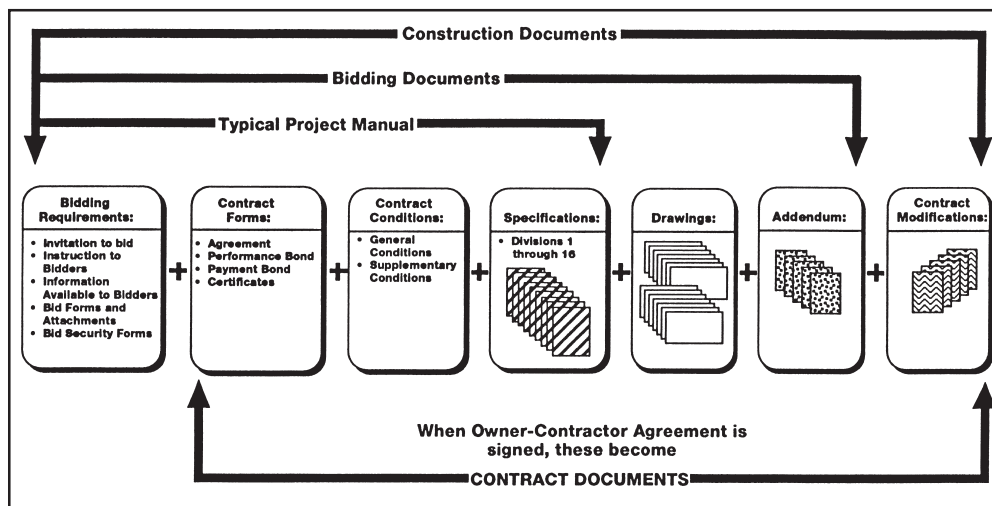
Construction Documents

Bidding Documents

Typical Project Manual

Bidding Requirements:
• Invitation to bid
• Instruction to Bidders
• Information Available to Bidders
• Bid Forms and Attachments
• Bid Security Forms

+

Contract Forms:
• Agreement
• Performance Bond
• Payment Bond
• Certificates

+

Contract Conditions:
• General Conditions
• Supplementary Conditions

+

Specifications:
• Divisions 1 through 16

+

Drawings:

+

Addendum:

+

Contract Modifications:

When Owner-Contractor Agreement is signed, these become

CONTRACT DOCUMENTS